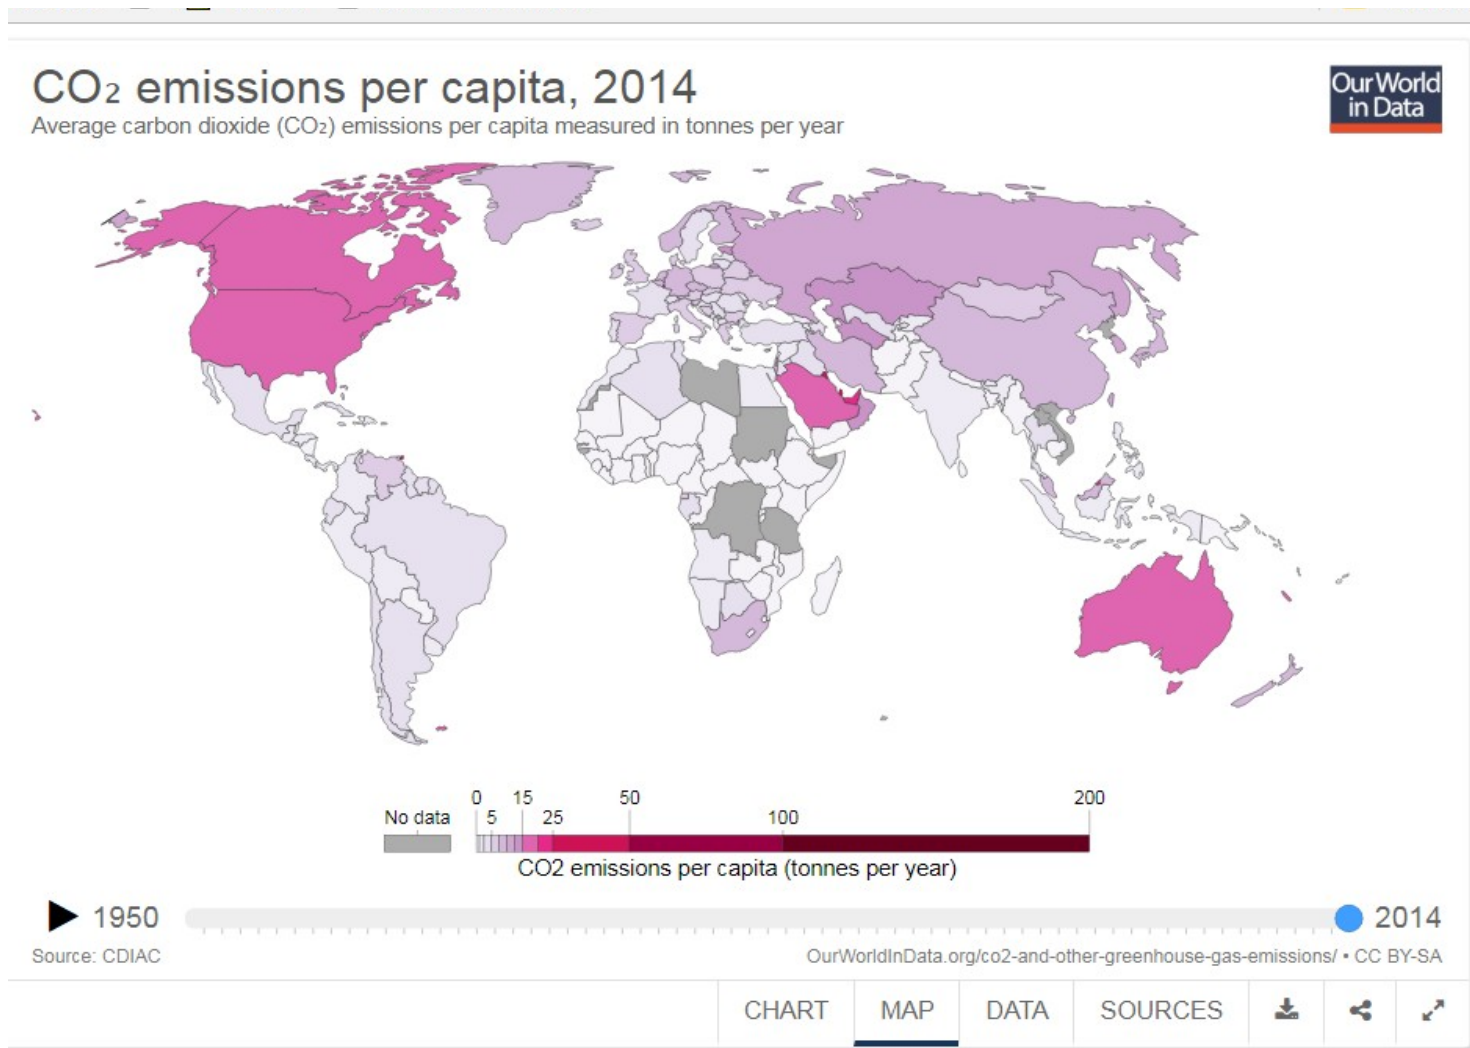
$CO_2$ emissions per capita, 2014
Average carbon dioxide ($CO_2$) emissions per capita measured in tonnes per year

Our World in Data

No data
0 5 15 25 50 100 200
CO2 emissions per capita (tonnes per year)

1950
2014

Source: CDIAC
OurWorldInData.org/co2-and-other-greenhouse-gas-emissions/ • CC BY-SA

CHART
MAP
DATA
SOURCES